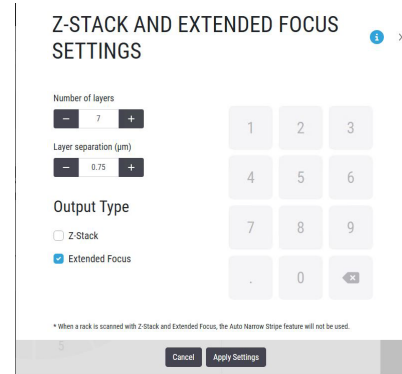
Z-STACK AND EXTENDED FOCUS SETTINGS

Number of layers

− 7 +

Layer separation (µm)

− 0.75 +

Output Type

Z-Stack

Extended Focus

1 2 3

4 5 6

7 8 9

. 0

* When a rack is scanned with Z-Stack and Extended Focus, the Auto Narrow Stripe feature will not be used.

Cancel Apply Settings